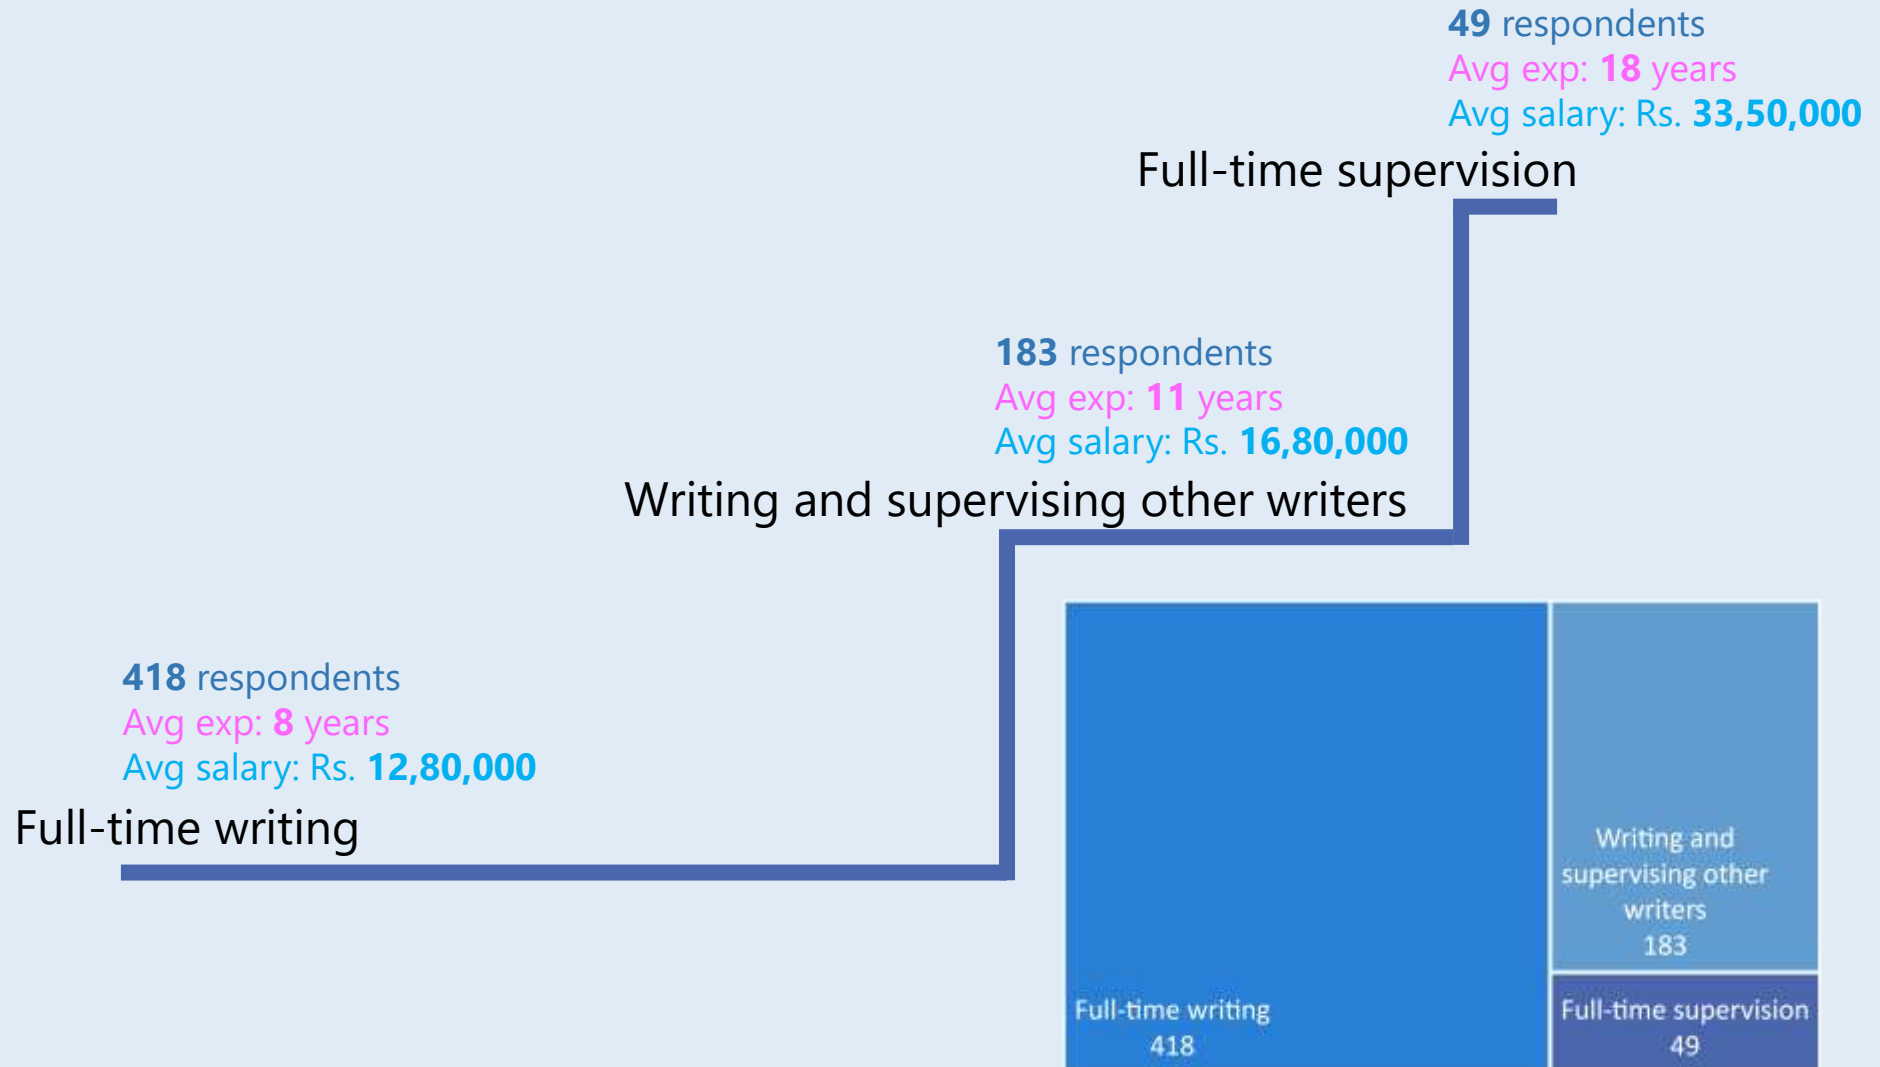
49 respondents
Avg exp: 18 years
Avg salary: Rs. 33,50,000
Full-time supervision

183 respondents
Avg exp: 11 years
Avg salary: Rs. 16,80,000
Writing and supervising other writers

418 respondents
Avg exp: 8 years
Avg salary: Rs. 12,80,000
Full-time writing

Writing and supervising other writers
183

Full-time writing
418

Full-time supervision
49